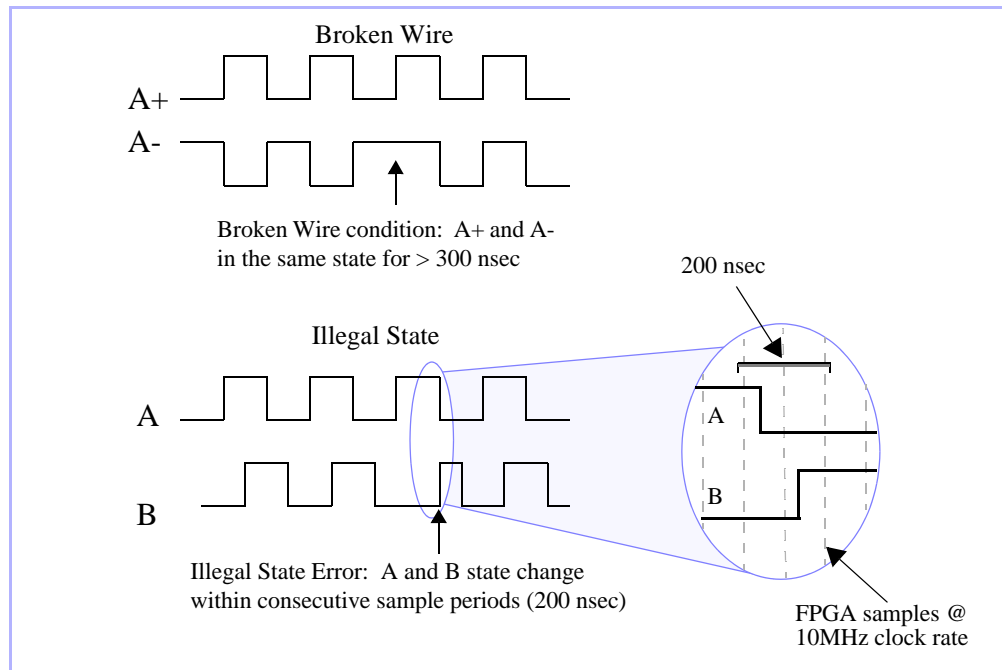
Broken Wire

A+

A-

Broken Wire condition: A+ and A- in the same state for > 300 nsec

200 nsec

Illegal State

A

B

A

B

Illegal State Error: A and B state change within consecutive sample periods (200 nsec)

FPGA samples @ 10MHz clock rate